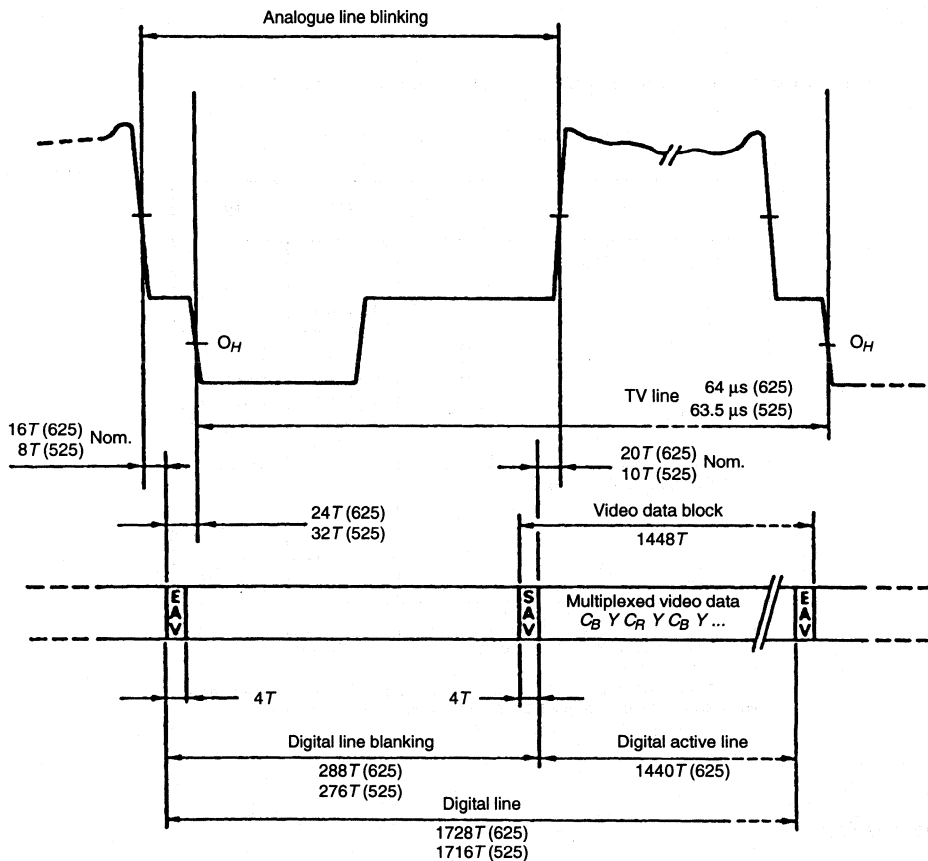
Analogue line blinking

$O_H$

$O_H$

TV line 64 µs (625)
63.5 µs (525)

16$T$ (625)
8$T$ (525) Nom.

20$T$ (625)
10$T$ (525) Nom.

24$T$ (625)
32$T$ (525)

Video data block
1448$T$

E
A
V

S
A
V

Multiplexed video data
$C_B$ $Y$ $C_R$ $Y$ $C_B$ $Y$ ...

E
A
V

4$T$

4$T$

Digital line blanking
288$T$ (625)
276$T$ (525)

Digital active line
1440$T$ (625)

Digital line
1728$T$ (625)
1716$T$ (525)